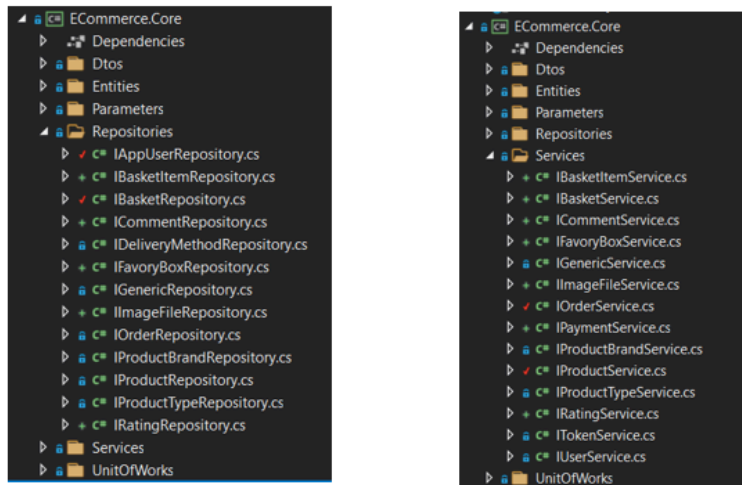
ECommerce.Core
Dependencies
Dtos
Entities
Parameters
Repositories
IAppUserRepository.cs
IBasketItemRepository.cs
IBasketRepository.cs
ICommentRepository.cs
IDeliveryMethodRepository.cs
IFavoryBoxRepository.cs
IGenericRepository.cs
IImageFileRepository.cs
IOrderRepository.cs
IProductBrandRepository.cs
IProductRepository.cs
IProductTypeRepository.cs
IRatingRepository.cs
Services
UnitOfWorks

ECommerce.Core
Dependencies
Dtos
Entities
Parameters
Repositories
Services
IBasketItemService.cs
IBasketService.cs
ICommentService.cs
IFavoryBoxService.cs
IGenericService.cs
IImageFileService.cs
IOrderService.cs
IPaymentService.cs
IProductBrandService.cs
IProductService.cs
IProductTypeService.cs
IRatingService.cs
ITokenService.cs
IUserService.cs
UnitOfWorks